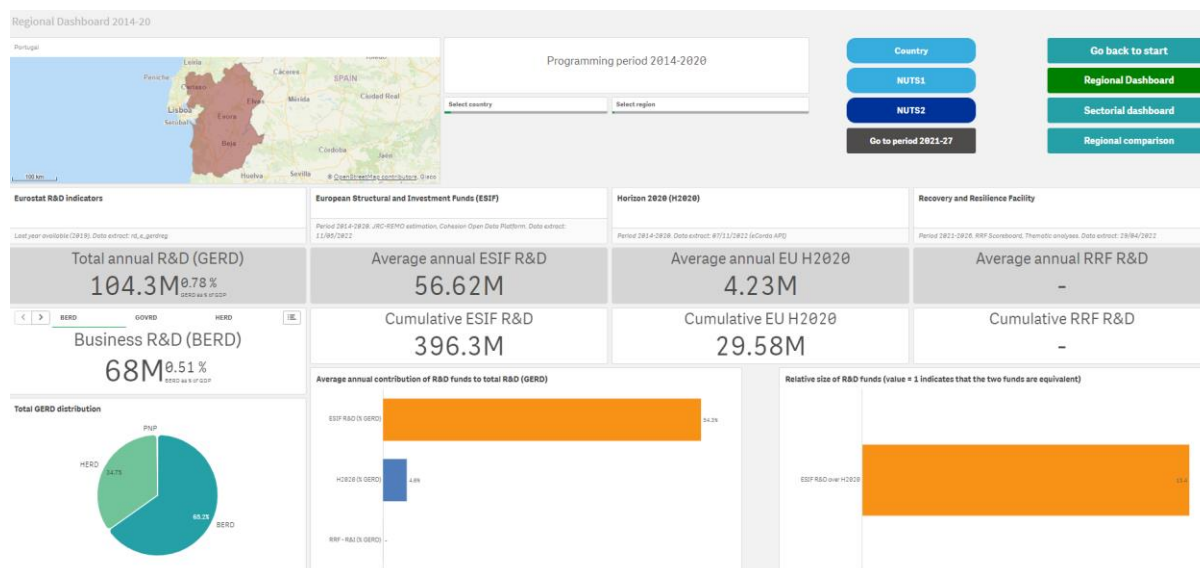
Regional Dashboard 2014-20

Portugal

Leiria
Cáceres
Peniche
SPAIN
Lisboa
Évora
Mérida
Ciudad Real
Setúbal
Beja
Córdoba
Huelva
Sevilla
100 km
© OpenStreetMap contributors, Qlik

Programming period 2014-2020

Select country

Select region

Country

NUTS1

NUTS2

Go to period 2021-27

Go back to start

Regional Dashboard

Sectorial dashboard

Regional comparison

Eurostat R&D indicators

Last year available (2019). Data extract: rd_e_gerdreg

European Structural and Investment Funds (ESIF)

Period 2014-2020. JRC-REMO estimation, Cohesion Open Data Platform. Data extract: 11/05/2022

Horizon 2020 (H2020)

Period 2014-2020. Data extract: 07/11/2022 (eCorda API)

Recovery and Resilience Facility

Period 2021-2026. RRF Scoreboard, Thematic analyses. Data extract: 29/04/2022

Total annual R&D (GERD)

104.3M 0.78 %
GERD as % of GDP

Average annual ESIF R&D

56.62M

Average annual EU H2020

4.23M

Average annual RRF R&D

-

BERD GOVRD HERD

Business R&D (BERD)

68M 0.51 %
BERD as % of GDP

Cumulative ESIF R&D

396.3M

Cumulative EU H2020

29.58M

Cumulative RRF R&D

-

Total GERD distribution

PNP
HERD
34.7%
60.2%
BERD

Average annual contribution of R&D funds to total R&D (GERD)

ESIF R&D (% GERD)
54.3%
H2020 (% GERD)
4.6%
RRF - R&I (% GERD)
-

Relative size of R&D funds (value = 1 indicates that the two funds are equivalent)

ESIF R&D over H2020
13.4